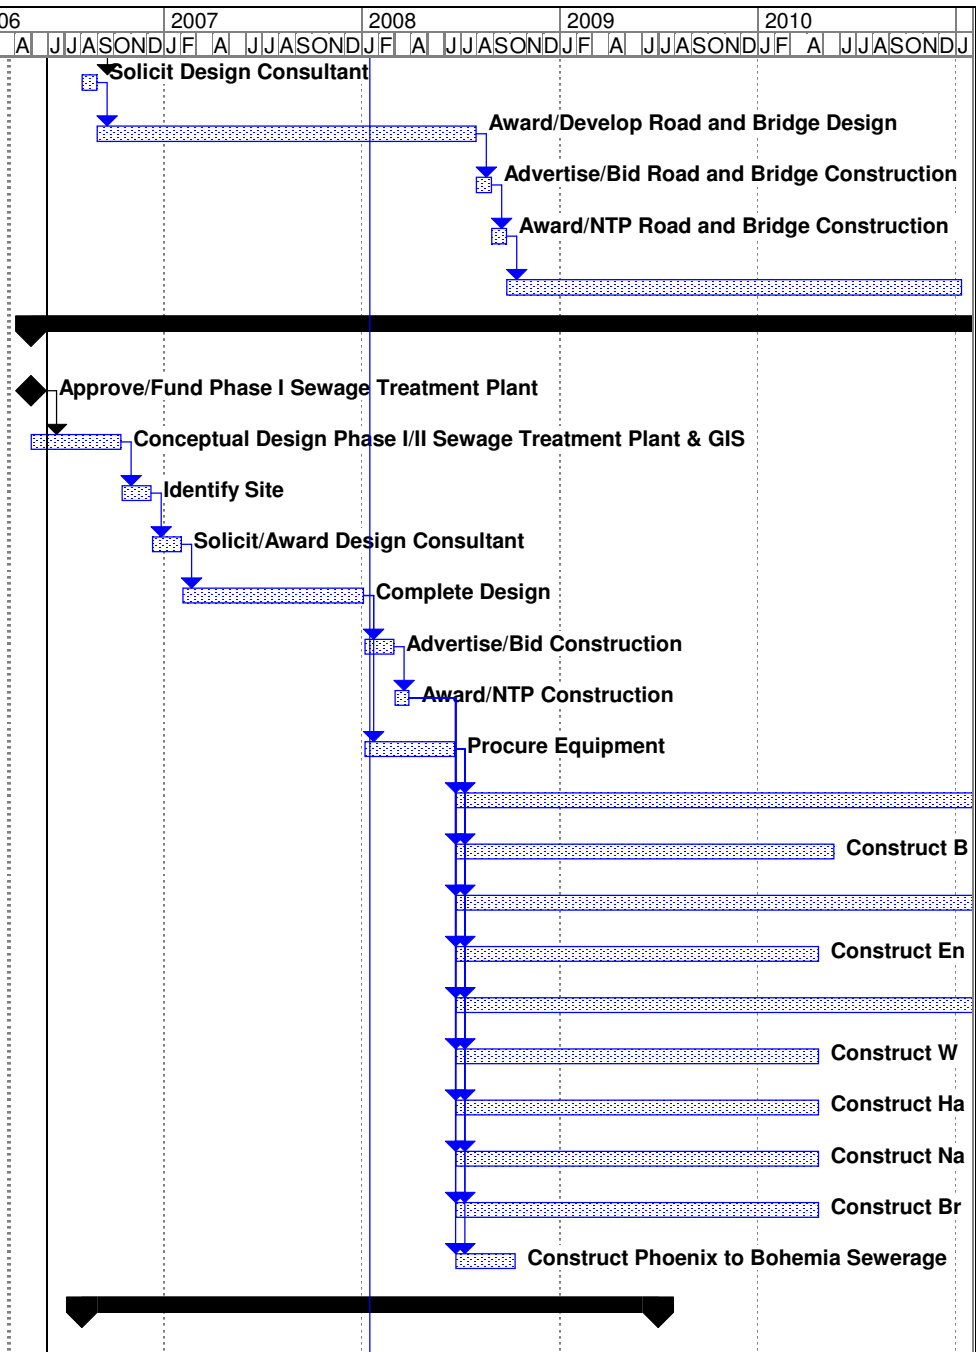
06 | 2007 | 2008 | 2009 | 2010

A J J A S O N D J F A J J A S O N D J F A J J A S O N D J F A J J A S O N D J F A J J A S O N D J

Solicit Design Consultant

Award/Develop Road and Bridge Design

Advertise/Bid Road and Bridge Construction

Award/NTP Road and Bridge Construction

Approve/Fund Phase I Sewage Treatment Plant

Conceptual Design Phase I/II Sewage Treatment Plant & GIS

Identify Site

Solicit/Award Design Consultant

Complete Design

Advertise/Bid Construction

Award/NTP Construction

Procure Equipment

Construct B

Construct En

Construct W

Construct Ha

Construct Na

Construct Br

Construct Phoenix to Bohemia Sewerage